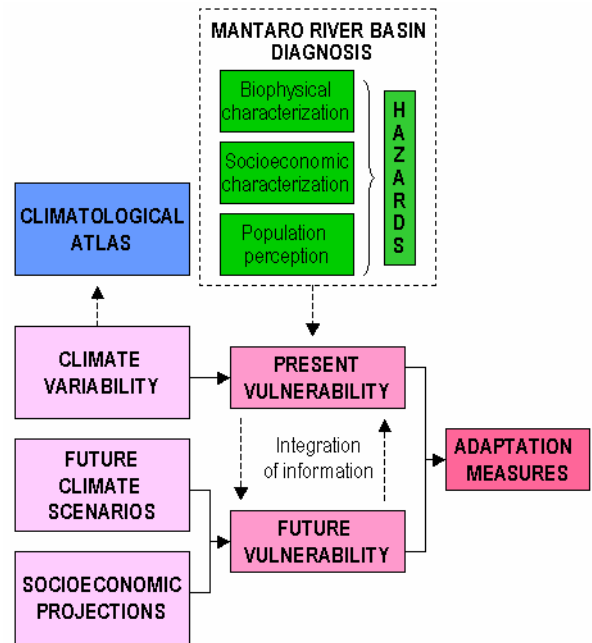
MANTARO RIVER BASIN DIAGNOSIS

Biophysical characterization

Socioeconomic characterization

Population perception

H A Z A R D S

CLIMATOLOGICAL ATLAS

CLIMATE VARIABILITY

PRESENT VULNERABILITY

Integration of information

ADAPTATION MEASURES

FUTURE CLIMATE SCENARIOS

FUTURE VULNERABILITY

SOCIOECONOMIC PROJECTIONS